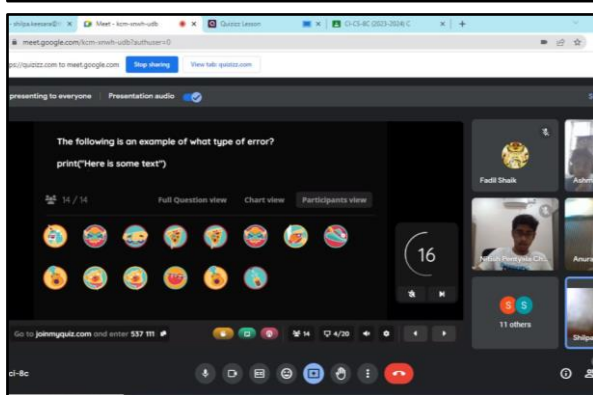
shilpa.keesara@ × Meet - kcm-snwh-udb × Quizizz Lesson × CI-CS-8C (2023-2024) C × +

meet.google.com/kcm-snwh-udb?authuser=0

ps://quizizz.com to meet.google.com Stop sharing View tab: quizizz.com

presenting to everyone Presentation audio

The following is an example of what type of error?

print("Here is some text")

14 / 14 Full Question view Chart view Participants view

16

Go to joinmyquiz.com and enter 537 111 14 4/20

Fadil Shaik

Ashm

Nitish Pentyala CH

Anura

S S

11 others

Shilpa

ci-8c